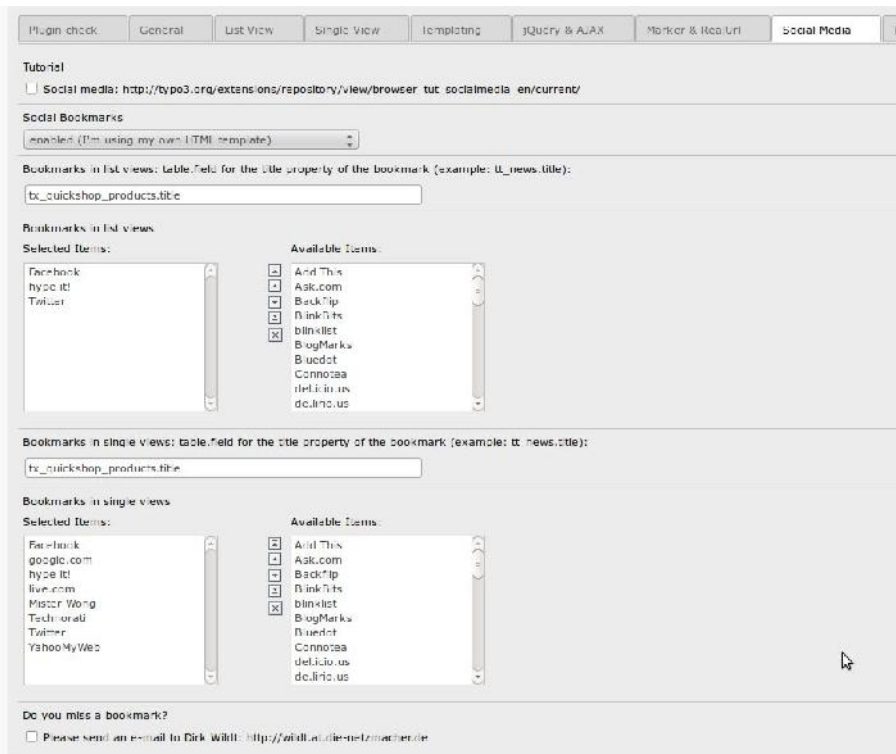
Plugin check | General | List View | Single View | Templating | jQuery & AJAX | Marker & RealUrl | Social Media

Tutorial

Social media: http://typo3.org/extensions/repository/view/browser_tut_socialmedia_en/current/

Social Bookmarks

enabled (I'm using my own HTML template)

Bookmarks in list views: table.field for the title property of the bookmark (example: tt_news.title):

tx_quickshop_products.title

Bookmarks in list views

Selected Items:

Facebook
hype it!
Twitter

Available Items:

Add This
Ask.com
BackFlip
BlinkBits
blinklist
BlogMarks
Bluedot
Connotea
del.icio.us
de.lirio.us

Bookmarks in single views: table.field for the title property of the bookmark (example: tt_news.title):

tx_quickshop_products.title

Bookmarks in single views

Selected Items:

Facebook
google.com
hype it!
live.com
Mister Wong
Technorati
Twitter
YahooMyWeb

Available Items:

Add This
Ask.com
BackFlip
BlinkBits
blinklist
BlogMarks
Bluedot
Connotea
del.icio.us
de.lirio.us

Do you miss a bookmark?

Please send an e-mail to Dirk Wildt: http://wildt.at.die-netzmacher.de